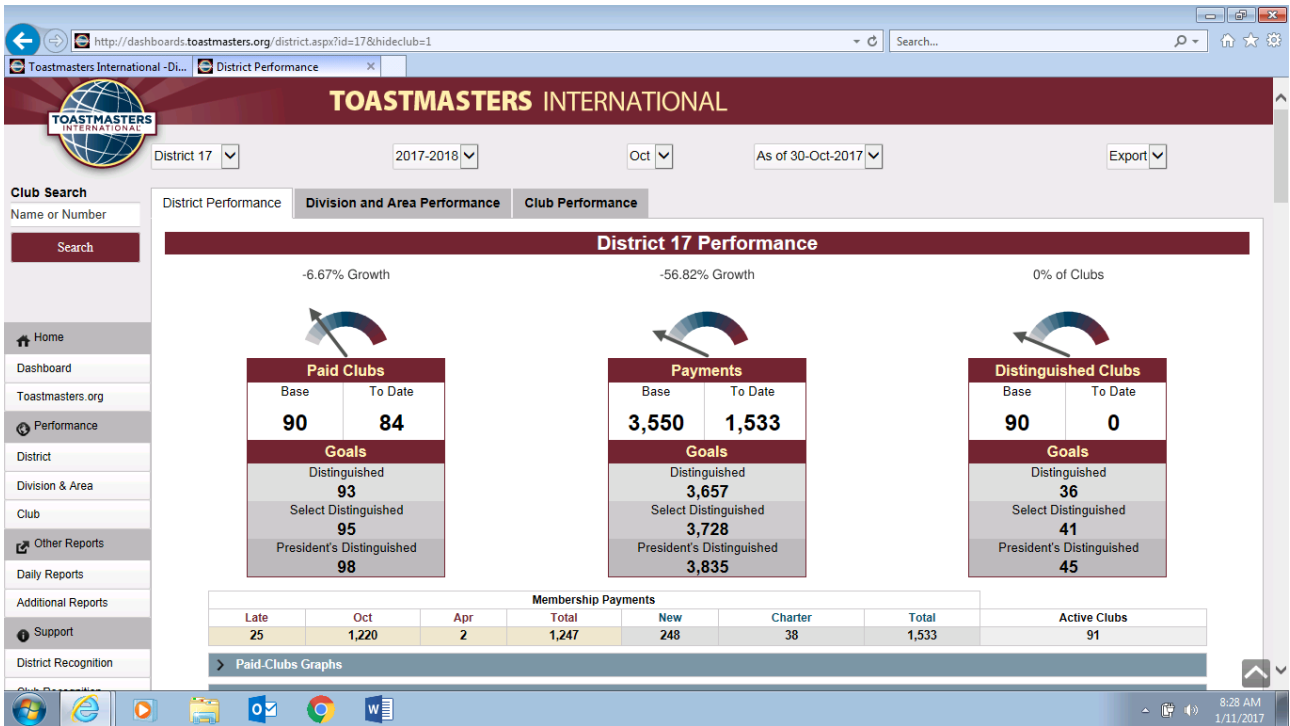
http://dashboards.toastmasters.org/district.aspx?id=17&hideclub=1

Search...

Toastmasters International -Di... | District Performance ×

TOASTMASTERS INTERNATIONAL

TOASTMASTERS INTERNATIONAL

District 17 | 2017-2018 | Oct | As of 30-Oct-2017 | Export

Club Search

Name or Number

Search

District Performance | Division and Area Performance | Club Performance

District 17 Performance

-6.67% Growth

-56.82% Growth

0% of Clubs

Paid Clubs

| Base | To Date |
|---|---|
| 90 | 84 |

Goals

Distinguished
93

Select Distinguished
95

President's Distinguished
98

Payments

| Base | To Date |
|---|---|
| 3,550 | 1,533 |

Goals

Distinguished
3,657

Select Distinguished
3,728

President's Distinguished
3,835

Distinguished Clubs

| Base | To Date |
|---|---|
| 90 | 0 |

Goals

Distinguished
36

Select Distinguished
41

President's Distinguished
45

Membership Payments

| Late | Oct | Apr | Total | New | Charter | Total | Active Clubs |
|---|---|---|---|---|---|---|---|
| 25 | 1,220 | 2 | 1,247 | 248 | 38 | 1,533 | 91 |

Home
Dashboard
Toastmasters.org
Performance
District
Division & Area
Club
Other Reports
Daily Reports
Additional Reports
Support
District Recognition
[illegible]

Paid-Clubs Graphs

8:28 AM
1/11/2017